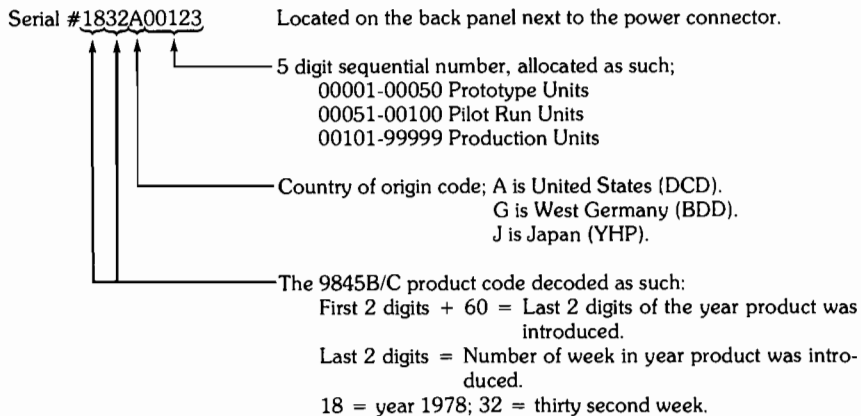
Serial #1832A00123 Located on the back panel next to the power connector.

5 digit sequential number, allocated as such;
00001-00050 Prototype Units
00051-00100 Pilot Run Units
00101-99999 Production Units

Country of origin code; A is United States (DCD).
G is West Germany (BDD).
J is Japan (YHP).

The 9845B/C product code decoded as such:
First 2 digits + 60 = Last 2 digits of the year product was introduced.
Last 2 digits = Number of week in year product was introduced.
18 = year 1978; 32 = thirty second week.